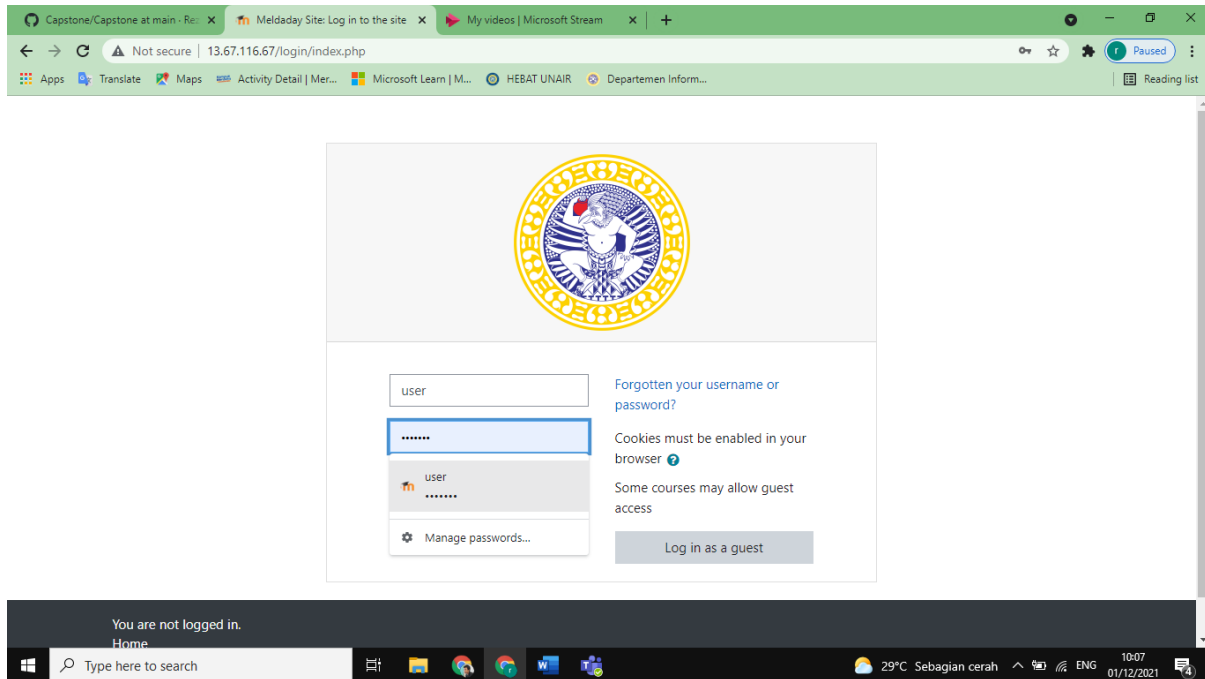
Capstone/Capstone at main · Re ×
Meldaday Site: Log in to the site ×
My videos | Microsoft Stream ×
+

Not secure | 13.67.116.67/login/index.php

r Paused

Apps Translate Maps Activity Detail | Mer... Microsoft Learn | M... HEBAT UNAIR Departemen Inform...

Reading list

user

•••••••

user
•••••••

Manage passwords...

Forgotten your username or password?

Cookies must be enabled in your browser

Some courses may allow guest access

Log in as a guest

You are not logged in.
Home

Type here to search

29°C Sebagian cerah ENG 10:07 01/12/2021

4